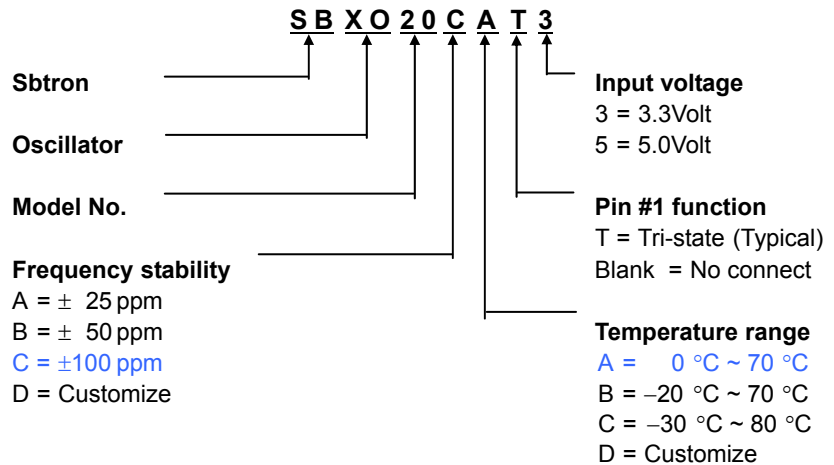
SB XO 20 C A T 3

Sbtron

Oscillator

Model No.

Frequency stability
A = ± 25 ppm
B = ± 50 ppm
C = ±100 ppm
D = Customize

Input voltage
3 = 3.3Volt
5 = 5.0Volt

Pin #1 function
T = Tri-state (Typical)
Blank = No connect

Temperature range
A = 0 °C ~ 70 °C
B = −20 °C ~ 70 °C
C = −30 °C ~ 80 °C
D = Customize